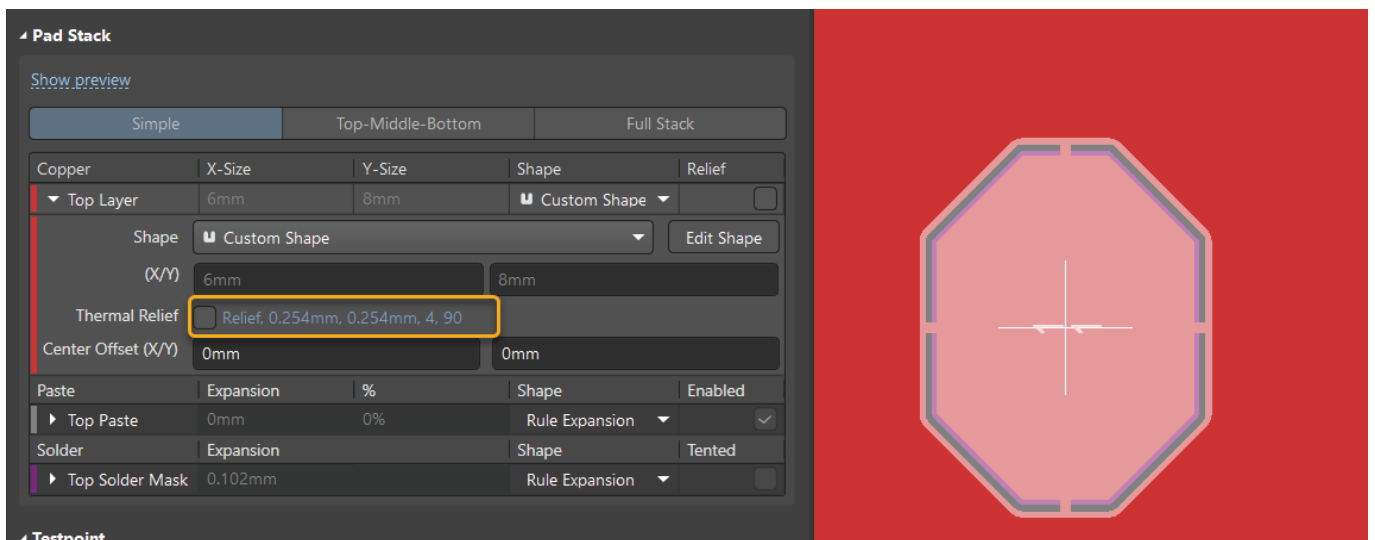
Pad Stack

Show preview

Simple | Top-Middle-Bottom | Full Stack

| Copper | X-Size | Y-Size | Shape | Relief |
|---|---|---|---|---|
| Top Layer | 6mm | 8mm | Custom Shape | |

Shape Custom Shape Edit Shape

(X/Y) 6mm 8mm

Thermal Relief Relief, 0.254mm, 0.254mm, 4, 90

Center Offset (X/Y) 0mm 0mm

| Paste | Expansion | % | Shape | Enabled |
|---|---|---|---|---|
| Top Paste | 0mm | 0% | Rule Expansion | |

| Solder | Expansion | Shape | Tented |
|---|---|---|---|
| Top Solder Mask | 0.102mm | Rule Expansion | |

Testpoint